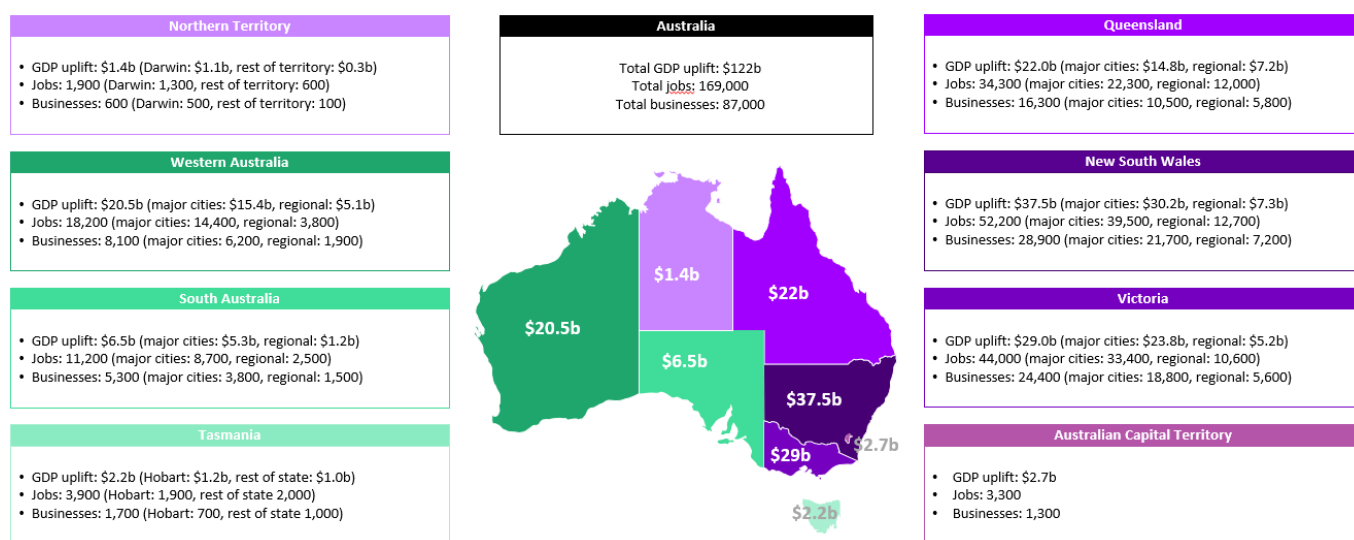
Northern Territory

- GDP uplift: $1.4b (Darwin: $1.1b, rest of territory: $0.3b)
- Jobs: 1,900 (Darwin: 1,300, rest of territory: 600)
- Businesses: 600 (Darwin: 500, rest of territory: 100)

Australia

Total GDP uplift: $122b
Total jobs: 169,000
Total businesses: 87,000

Queensland

- GDP uplift: $22.0b (major cities: $14.8b, regional: $7.2b)
- Jobs: 34,300 (major cities: 22,300, regional: 12,000)
- Businesses: 16,300 (major cities: 10,500, regional: 5,800)

Western Australia

- GDP uplift: $20.5b (major cities: $15.4b, regional: $5.1b)
- Jobs: 18,200 (major cities: 14,400, regional: 3,800)
- Businesses: 8,100 (major cities: 6,200, regional: 1,900)

New South Wales

- GDP uplift: $37.5b (major cities: $30.2b, regional: $7.3b)
- Jobs: 52,200 (major cities: 39,500, regional: 12,700)
- Businesses: 28,900 (major cities: 21,700, regional: 7,200)

South Australia

- GDP uplift: $6.5b (major cities: $5.3b, regional: $1.2b)
- Jobs: 11,200 (major cities: 8,700, regional: 2,500)
- Businesses: 5,300 (major cities: 3,800, regional: 1,500)

Victoria

- GDP uplift: $29.0b (major cities: $23.8b, regional: $5.2b)
- Jobs: 44,000 (major cities: 33,400, regional: 10,600)
- Businesses: 24,400 (major cities: 18,800, regional: 5,600)

Tasmania

- GDP uplift: $2.2b (Hobart: $1.2b, rest of state: $1.0b)
- Jobs: 3,900 (Hobart: 1,900, rest of state 2,000)
- Businesses: 1,700 (Hobart: 700, rest of state 1,000)

Australian Capital Territory

- GDP uplift: $2.7b
- Jobs: 3,300
- Businesses: 1,300

$1.4b
$22b
$20.5b
$6.5b
$37.5b
$2.7b
$29b
$2.2b